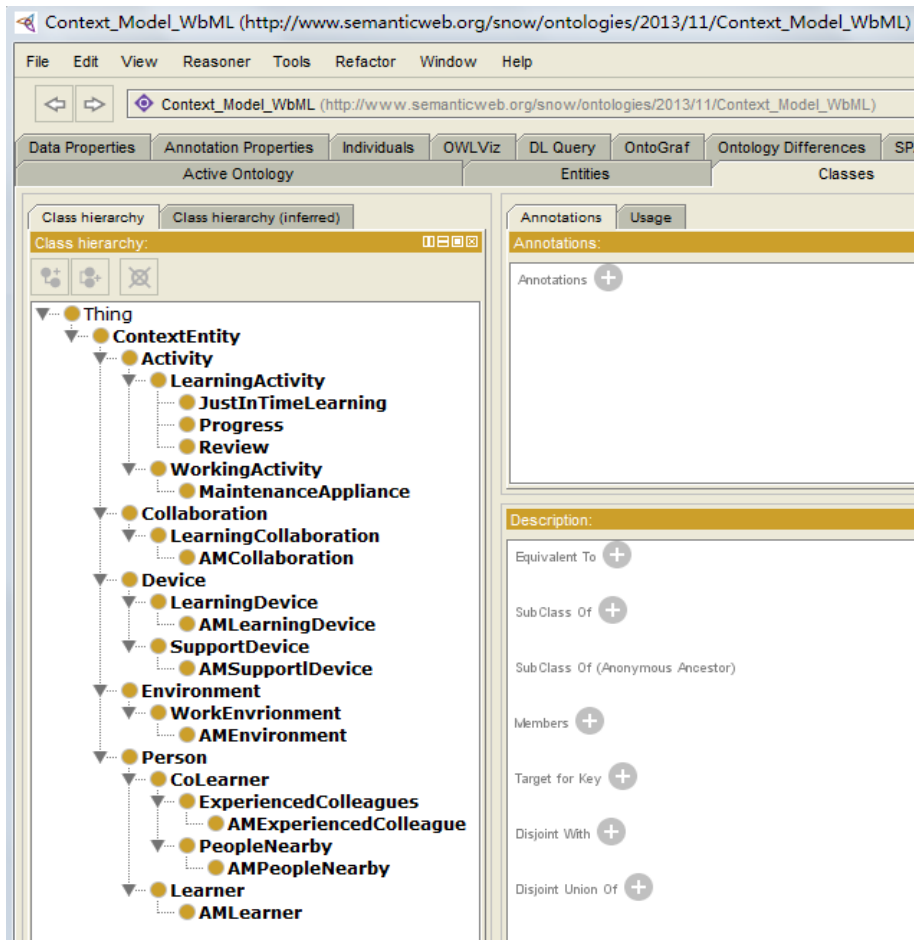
Context_Model_WbML (http://www.semanticweb.org/snow/ontologies/2013/11/Context_Model_WbML)

File Edit View Reasoner Tools Refactor Window Help

Context_Model_WbML (http://www.semanticweb.org/snow/ontologies/2013/11/Context_Model_WbML)

Data Properties | Annotation Properties | Individuals | OWLViz | DL Query | OntoGraf | Ontology Differences | SP

Active Ontology | Entities | Classes

Class hierarchy | Class hierarchy (inferred)

Class hierarchy:

Thing
ContextEntity
Activity
LearningActivity
JustInTimeLearning
Progress
Review
WorkingActivity
MaintenanceAppliance
Collaboration
LearningCollaboration
AMCollaboration
Device
LearningDevice
AMLearningDevice
SupportDevice
AMSupportlDevice
Environment
WorkEnvrionment
AMEnvironment
Person
CoLearner
ExperiencedColleagues
AMExperiencedColleague
PeopleNearby
AMPeopleNearby
Learner
AMLearner

Annotations | Usage

Annotations:

Annotations

Description:

Equivalent To

SubClass Of

SubClass Of (Anonymous Ancestor)

Members

Target for Key

Disjoint With

Disjoint Union Of